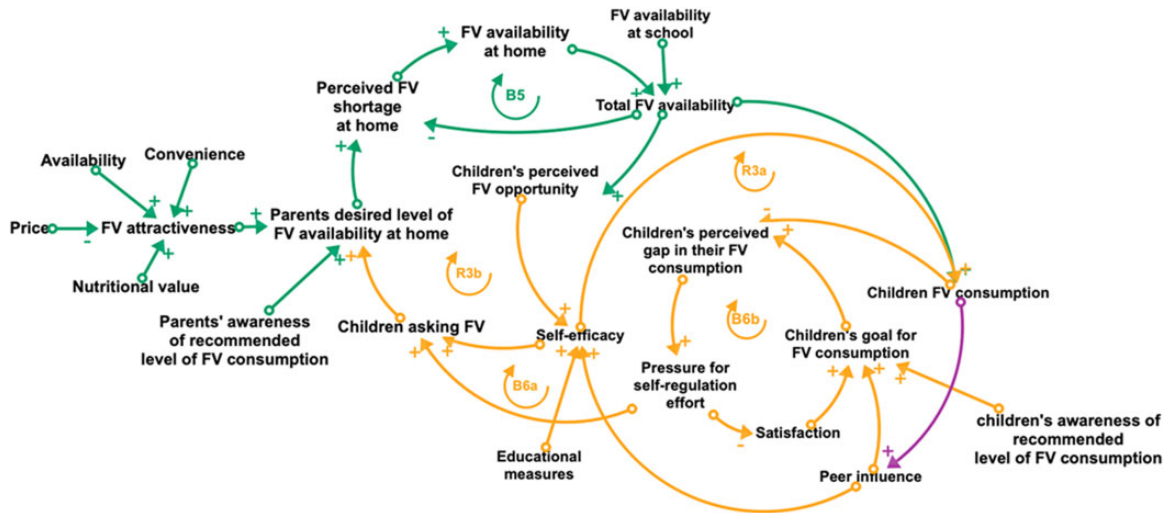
FV availability at home

FV availability at school

Perceived FV shortage at home

B5

Total FV availability

Availability

Convenience

Price

FV attractiveness

Nutritional value

Parents desired level of FV availability at home

Children's perceived FV opportunity

R3a

Children's perceived gap in their FV consumption

R3b

Children FV consumption

Parents' awareness of recommended level of FV consumption

Children asking FV

Self-efficacy

B6b

Children's goal for FV consumption

B6a

Pressure for self-regulation effort

Satisfaction

children's awareness of recommended level of FV consumption

Educational measures

Peer influence

+
+
+
-
+
+
+
+
+
-
+
+
+
+
+
+
-
+
+
+
+
+
+
+
+
-
+
+